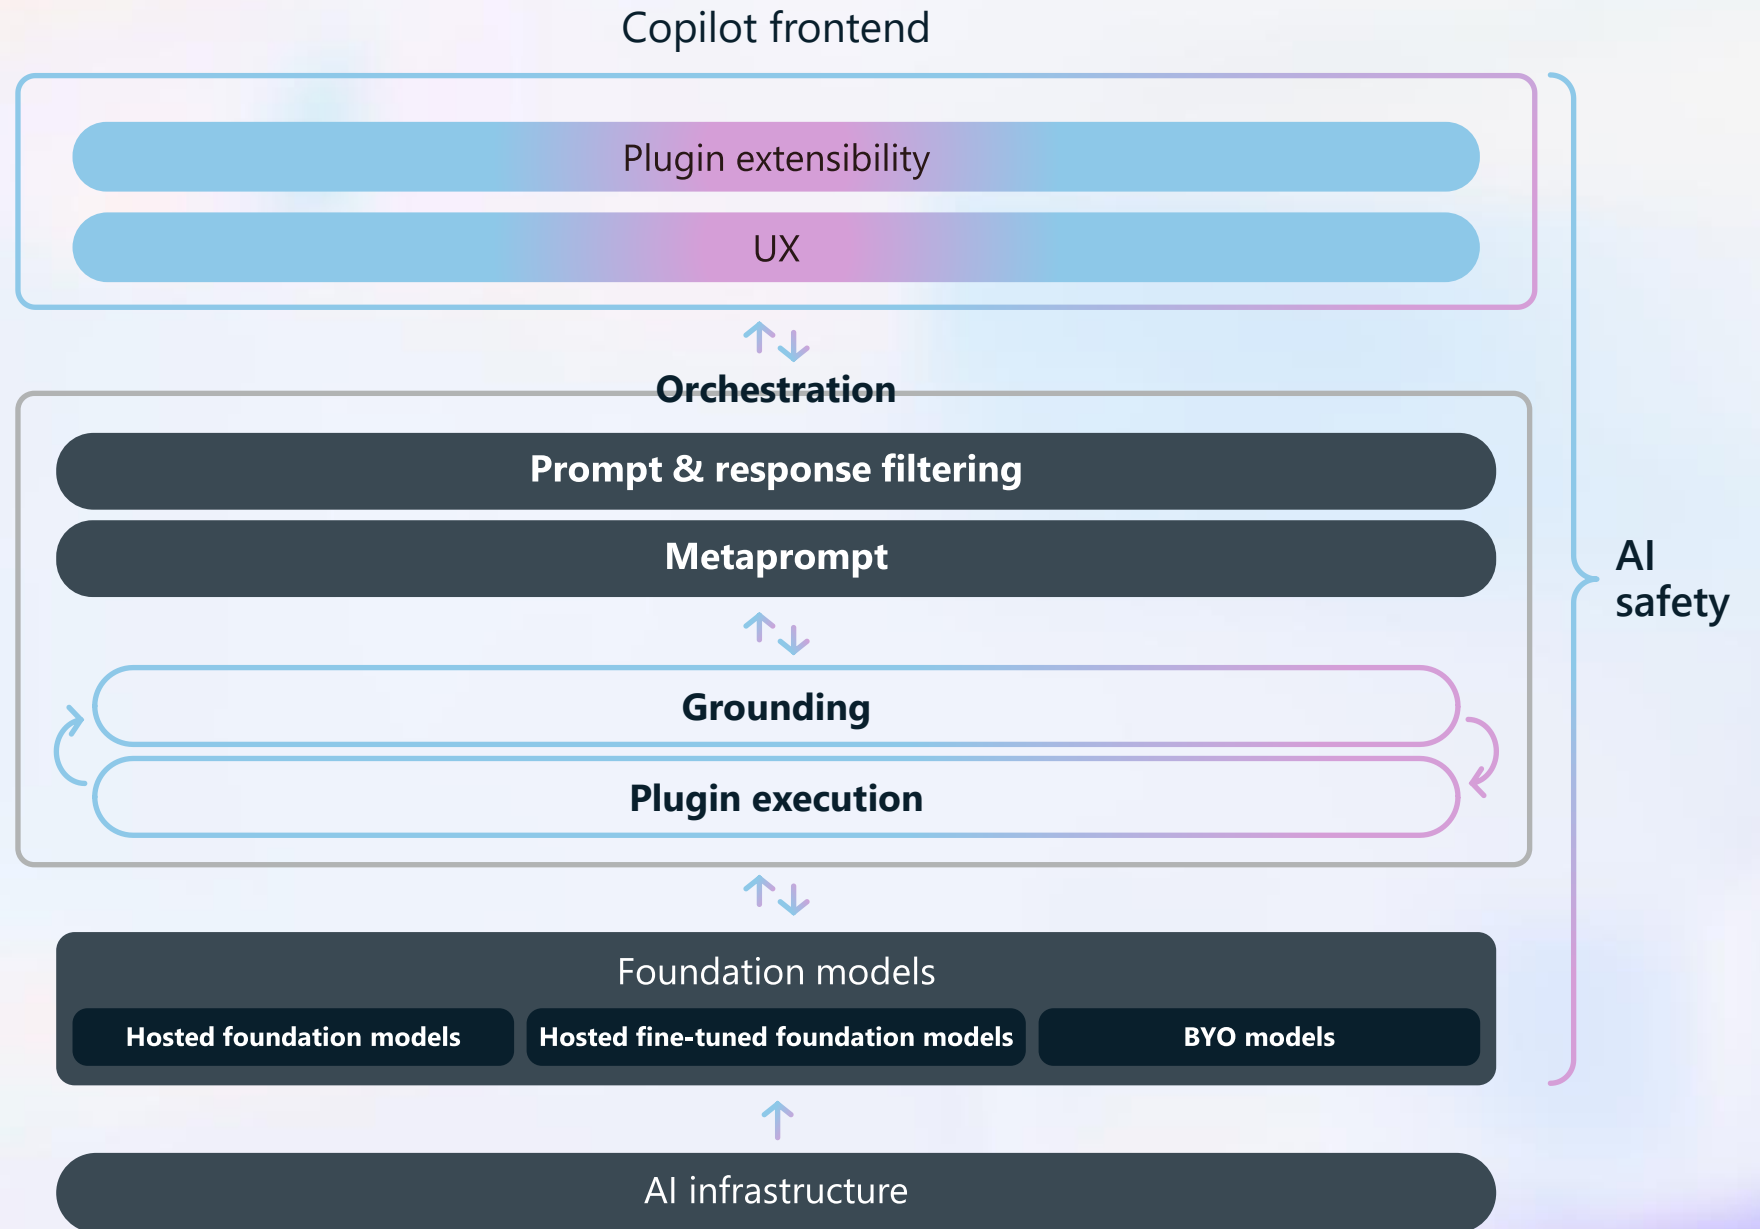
Copilot frontend

Plugin extensibility

UX

Orchestration

Prompt & response filtering

Metaprompt

Grounding

Plugin execution

AI safety

Foundation models

Hosted foundation models

Hosted fine-tuned foundation models

BYO models

AI infrastructure